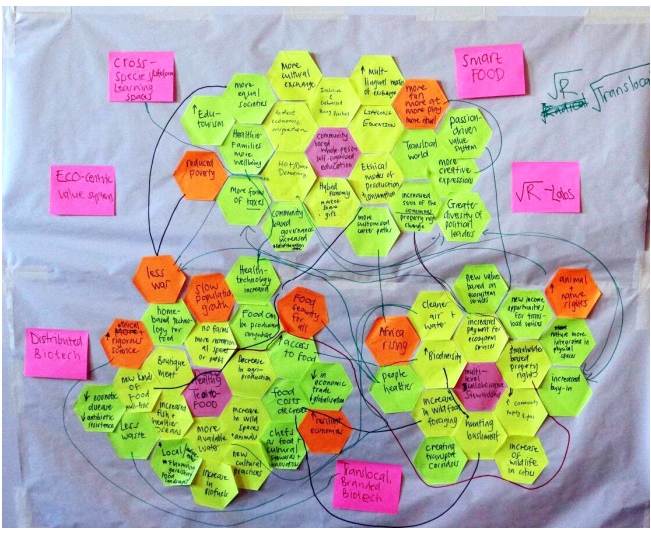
Cross-Species Learning Spaces

Smart FOOD

$\sqrt{R}$ Translocal

Eco-centric value system

$\sqrt{R}$ - Labs

Distributed Biotech

Translocal, Branded Biotech

Edu-tourism

more equal societies

more cultural exchange

multi-lingual modes of exchange

more fun more art more play more dance

reduced poverty

Healthier Families more wellbeing

Ethical modes of production & consumption

Translocal world

passion-driven value system

more creative expression

more forms of taxes

Hybrid Economy

community based governance

more customized career paths

increased scale of the commons

Greater diversity of political leaders

less war

slow population growth

Health technology increased

Food security for all

Africa rising

cleaner air + water

new value based on...

animal + nature rights

ethical + rigorous science

home-based technology for food

no farms no more removal of forests

Food can be produced anywhere

access to food

Biodiversity

increased payment for ecosystem services

new income opportunities

Boutique meat

new kinds of food

Trendy Techno-FOOD

Decrease in agriculture

people healthier

multi-level global...

hunting bushmeat

increased buy-in

economic disease resilience

less waste

increase fish + healthier oceans

more available water

increase in wild species

food costs decrease

Tourism economies

Increase in wild food foraging

creating transport corridors

increase of wildlife in cities

Local

increase in biofuels

new cultural practices

chefs as food cultural innovators